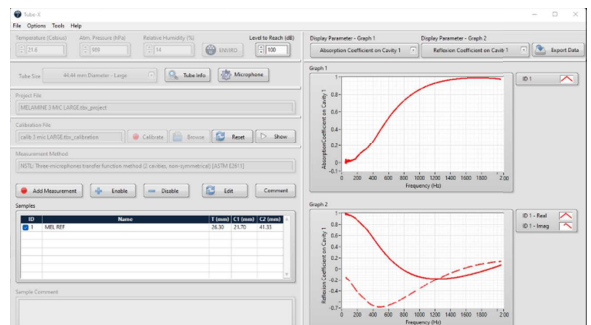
Tube 4

File Options Tools Help

Temperature (Celsius) Atm. Pressure (kPa) Relative Humidity (%) Level to Reach (dB)
21.6 | 99 | 14 | ENVRO | 100

Tube Size 44.44 mm Diameter - Large | Tube Info | Microphone

Project File
MELAMINE 3 MIC LARGE.tito_project

Calibration File
calib 3 mic LARGE.tito_calibration | Calibrate | Browse | Reset | Show

Measurement Method
NSTL: Three-microphone transfer function method (2 cavities, non-symmetrical) [ASTM E2611]

Add Measurement | Enable | Disable | Edit | Comment

Samples

| ID | Name | T (mm) | C1 (mm) | C2 (mm) |
|---|---|---|---|---|
| 1 | MEL REF | 38.30 | 21.70 | 41.35 |

Sample Comment

Display Parameter - Graph 1 | Display Parameter - Graph 2
Absorption Coefficient on Cavity 1 | Reflexion Coefficient on Cavity 1 | Export Data

Graph 1
ID 1
Absorption Coefficient on Cavity 1
1 0.9 0.8 0.7 0.6 0.5 0.4 0.3 0.2 0.1 0 -0.1
0 200 400 600 800 1000 1200 1400 1600 1800 2000
Frequency (Hz)

Graph 2
ID 1 - Real
ID 1 - Imag
Reflexion Coefficient on Cavity 1
1 0.8 0.6 0.4 0.2 0 -0.2 -0.4 -0.6 -0.8
0 200 400 600 800 1000 1200 1400 1600 1800 2000
Frequency (Hz)